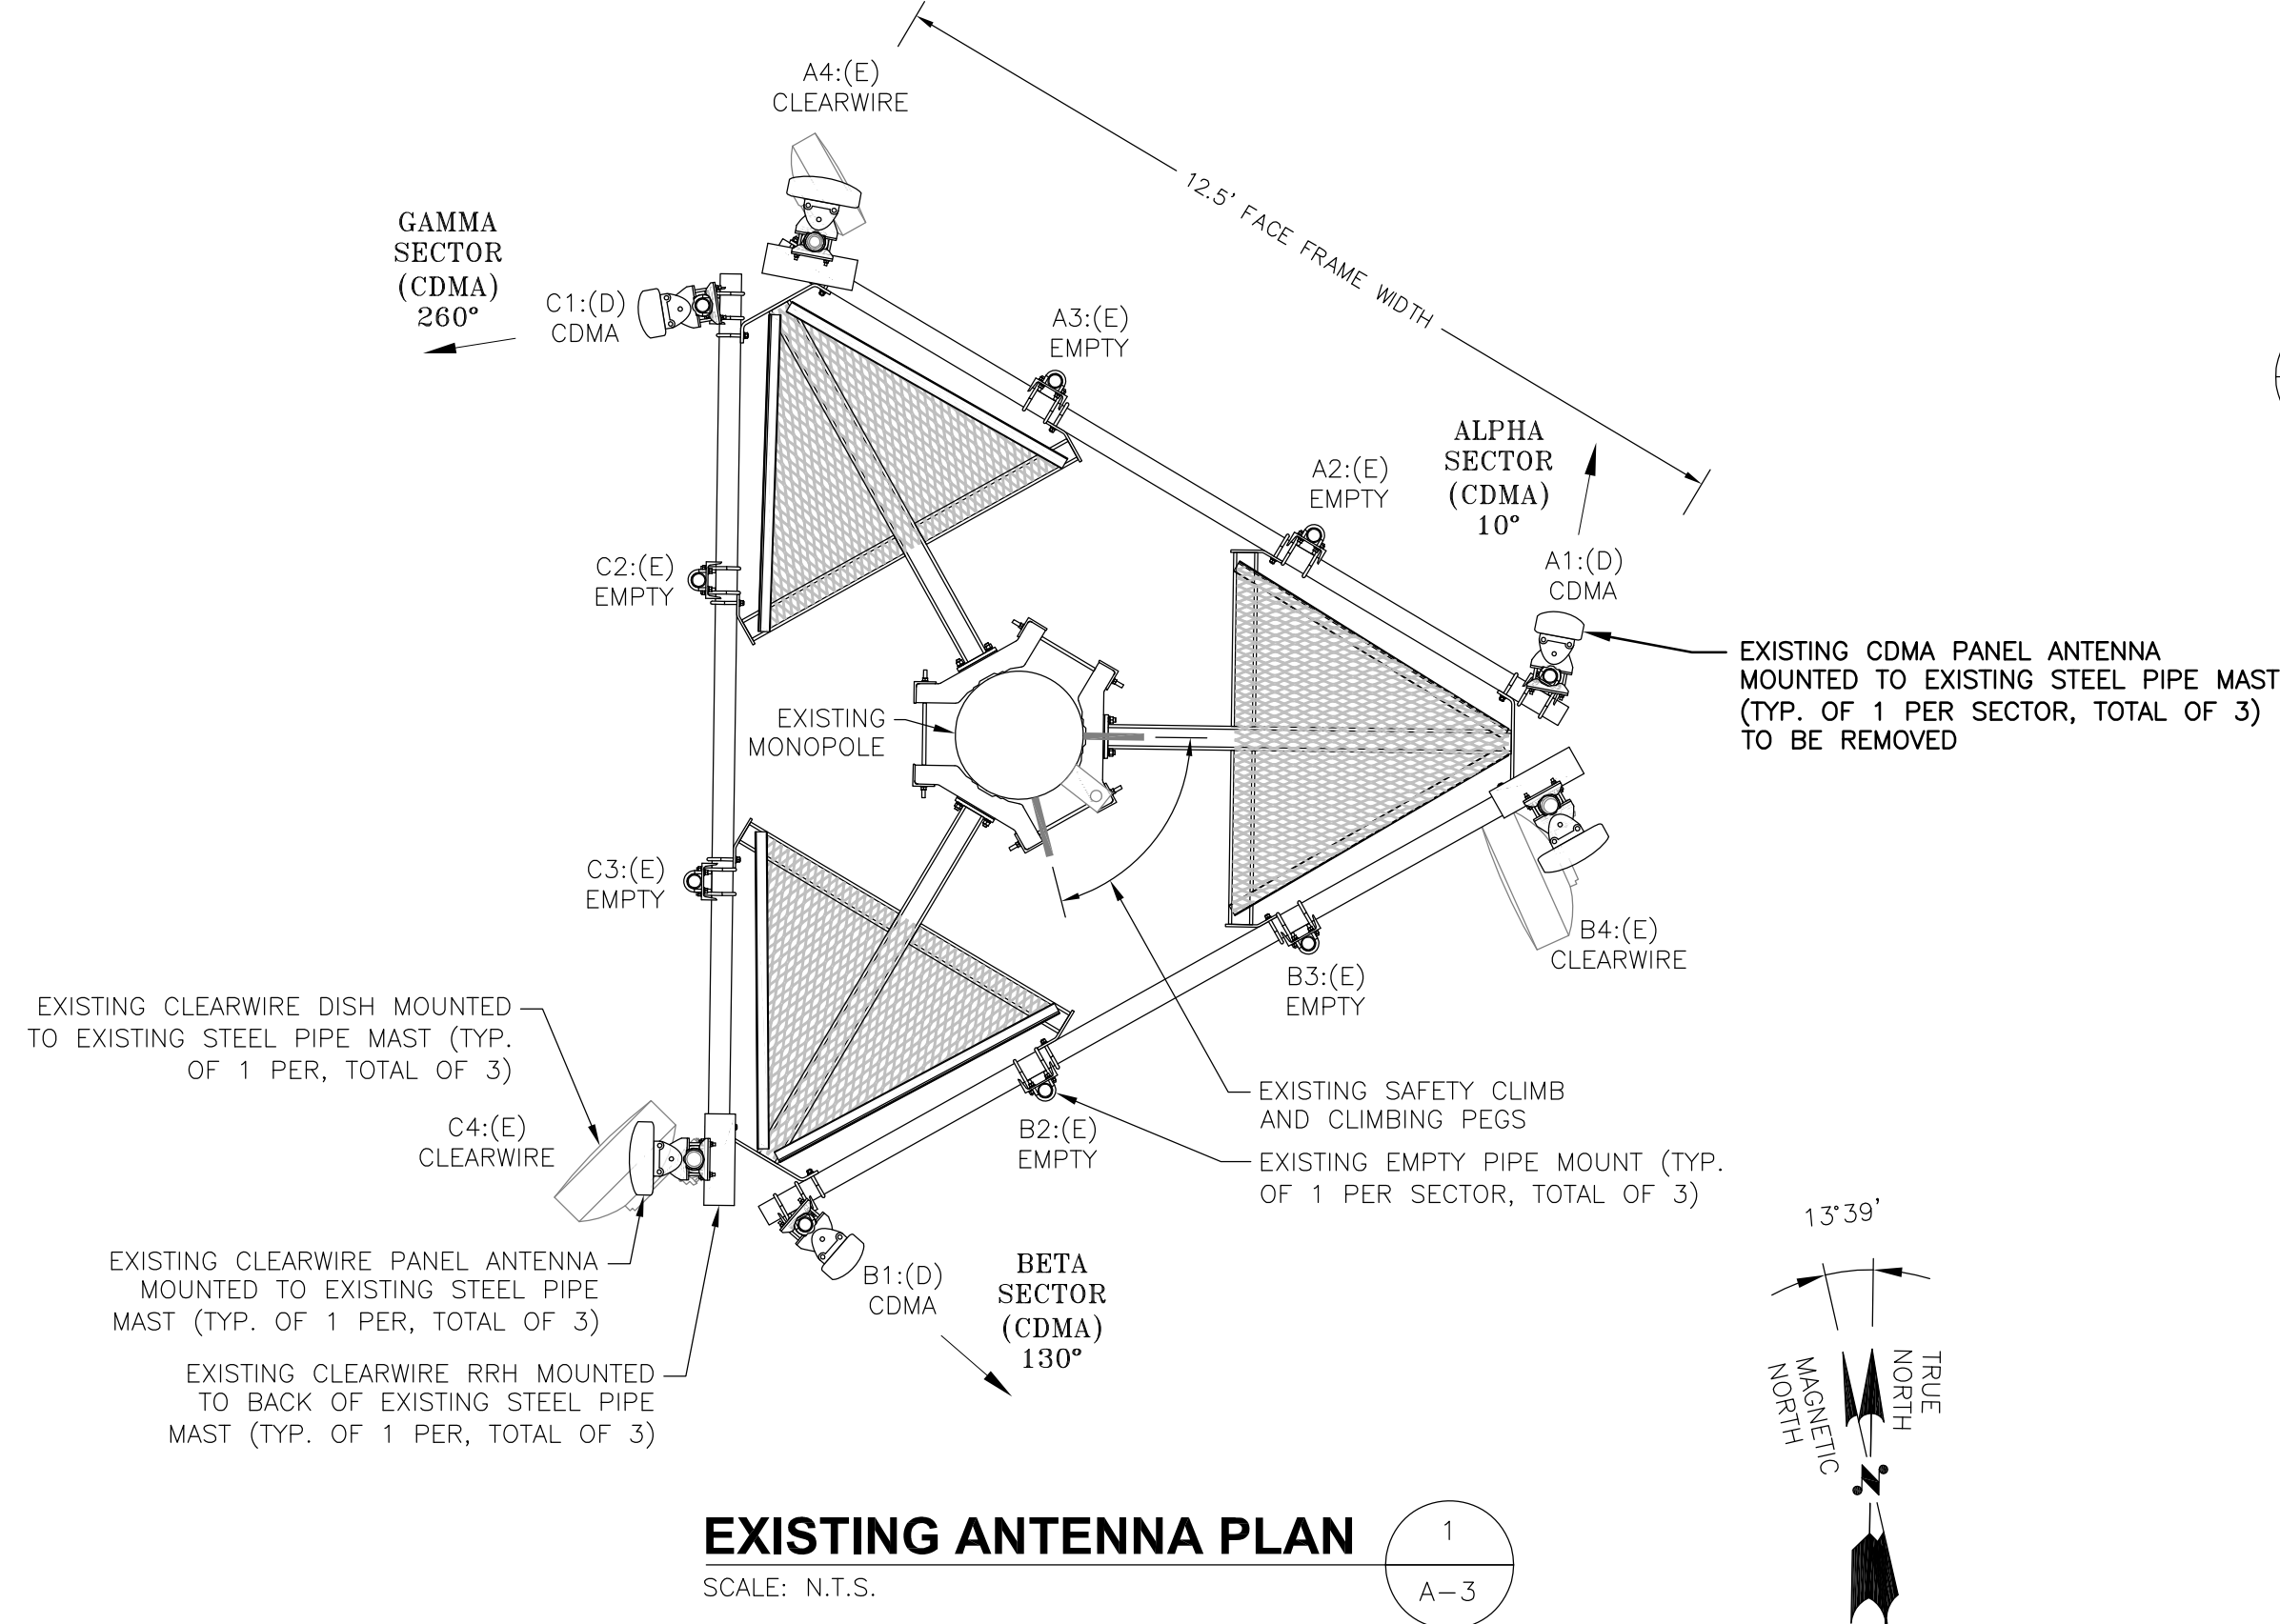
A4:(E)
CLEARWIRE

12.5' FACE FRAME WIDTH

GAMMA
SECTOR
(CDMA)
260°

C1:(D)
CDMA

A3:(E)
EMPTY

ALPHA
SECTOR
(CDMA)
10°

A2:(E)
EMPTY

A1:(D)
CDMA

C2:(E)
EMPTY

EXISTING CDMA PANEL ANTENNA MOUNTED TO EXISTING STEEL PIPE MAST (TYP. OF 1 PER SECTOR, TOTAL OF 3) TO BE REMOVED

EXISTING
MONOPOLE

C3:(E)
EMPTY

B4:(E)
CLEARWIRE

B3:(E)
EMPTY

EXISTING CLEARWIRE DISH MOUNTED TO EXISTING STEEL PIPE MAST (TYP. OF 1 PER, TOTAL OF 3)

EXISTING SAFETY CLIMB AND CLIMBING PEGS

C4:(E)
CLEARWIRE

B2:(E)
EMPTY

EXISTING EMPTY PIPE MOUNT (TYP. OF 1 PER SECTOR, TOTAL OF 3)

13°39'

EXISTING CLEARWIRE PANEL ANTENNA MOUNTED TO EXISTING STEEL PIPE MAST (TYP. OF 1 PER, TOTAL OF 3)

B1:(D)
CDMA

BETA
SECTOR
(CDMA)
130°

EXISTING CLEARWIRE RRH MOUNTED TO BACK OF EXISTING STEEL PIPE MAST (TYP. OF 1 PER, TOTAL OF 3)

MAGNETIC
NORTH

TRUE
NORTH

N

EXISTING ANTENNA PLAN
SCALE: N.T.S.

1
A–3